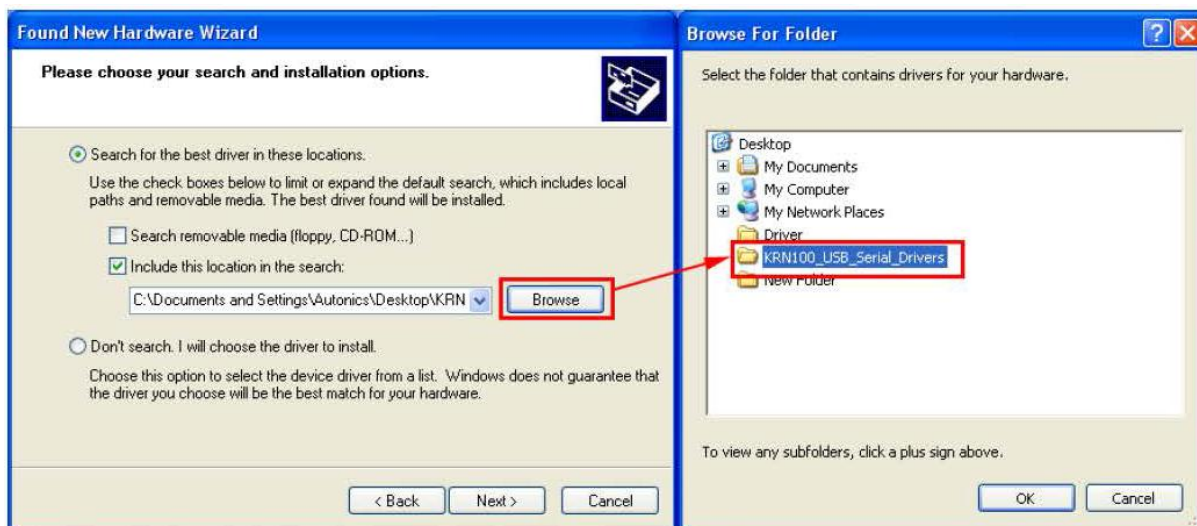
Found New Hardware Wizard

Please choose your search and installation options.

Search for the best driver in these locations.

Use the check boxes below to limit or expand the default search, which includes local paths and removable media. The best driver found will be installed.

Search removable media (floppy, CD-ROM...)

Include this location in the search:

C:\Documents and Settings\Autonics\Desktop\KRN

Browse

Don't search. I will choose the driver to install.

Choose this option to select the device driver from a list. Windows does not guarantee that the driver you choose will be the best match for your hardware.

< Back

Next >

Cancel

Browse For Folder

Select the folder that contains drivers for your hardware.

Desktop

My Documents

My Computer

My Network Places

Driver

KRN100_USB_Serial_Drivers

New Folder

To view any subfolders, click a plus sign above.

OK

Cancel